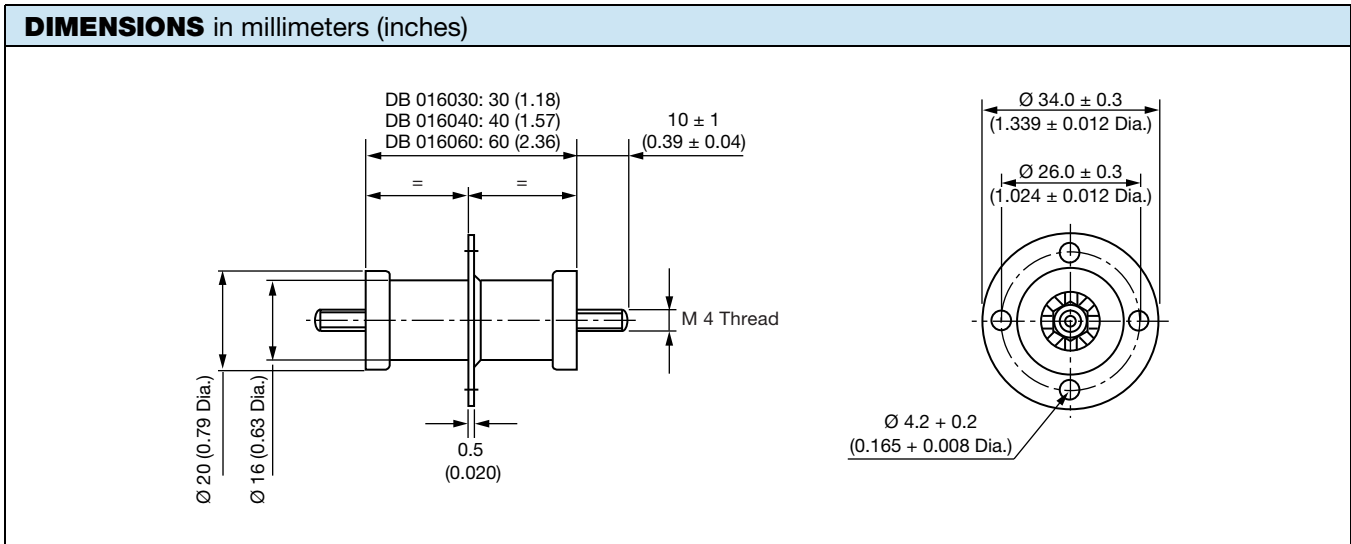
DIMENSIONS in millimeters (inches)

DB 016030: 30 (1.18)
DB 016040: 40 (1.57)
DB 016060: 60 (2.36)

$10 \pm 1$
$(0.39 \pm 0.04)$

=
=

M 4 Thread

Ø 20 (0.79 Dia.)
Ø 16 (0.63 Dia.)

0.5
(0.020)

$Ø\ 34.0 \pm 0.3$
$(1.339 \pm 0.012$ Dia.)

$Ø\ 26.0 \pm 0.3$
$(1.024 \pm 0.012$ Dia.)

Ø 4.2 + 0.2
(0.165 + 0.008 Dia.)